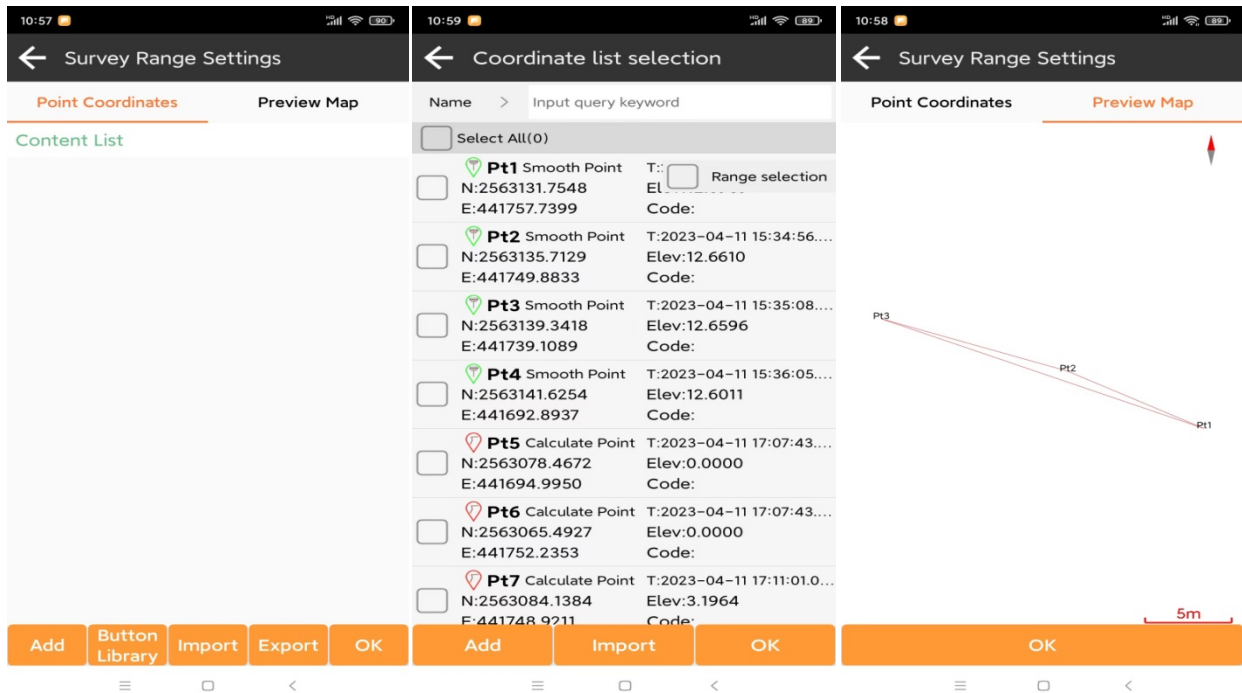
10:57 90

Survey Range Settings

Point Coordinates

Preview Map

Content List

Add

Button Library

Import

Export

OK

10:59 89

Coordinate list selection

Name > Input query keyword

Select All(0)

Pt1 Smooth Point T:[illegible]
N:2563131.7548 Elev:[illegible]
E:441757.7399 Code:

Range selection

Pt2 Smooth Point T:2023-04-11 15:34:56....
N:2563135.7129 Elev:12.6610
E:441749.8833 Code:

Pt3 Smooth Point T:2023-04-11 15:35:08....
N:2563139.3418 Elev:12.6596
E:441739.1089 Code:

Pt4 Smooth Point T:2023-04-11 15:36:05....
N:2563141.6254 Elev:12.6011
E:441692.8937 Code:

Pt5 Calculate Point T:2023-04-11 17:07:43....
N:2563078.4672 Elev:0.0000
E:441694.9950 Code:

Pt6 Calculate Point T:2023-04-11 17:07:43....
N:2563065.4927 Elev:0.0000
E:441752.2353 Code:

Pt7 Calculate Point T:2023-04-11 17:11:01.0...
N:2563084.1384 Elev:3.1964
E:441748.9211 Code:

Add

Import

OK

10:58 89

Survey Range Settings

Point Coordinates

Preview Map

Pt3

Pt2

Pt1

5m

OK